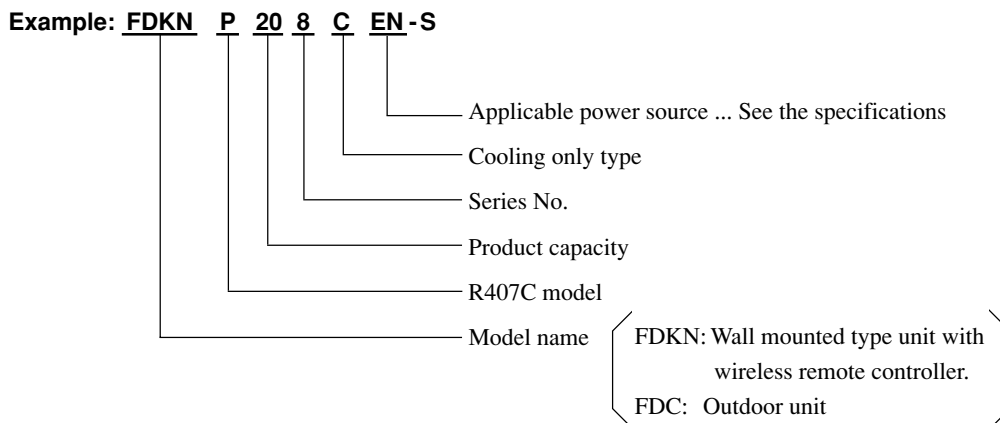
Example: FDKN P 20 8 C EN-S

Applicable power source ... See the specifications

Cooling only type

Series No.

Product capacity

R407C model

Model name

FDKN: Wall mounted type unit with wireless remote controller.

FDC: Outdoor unit